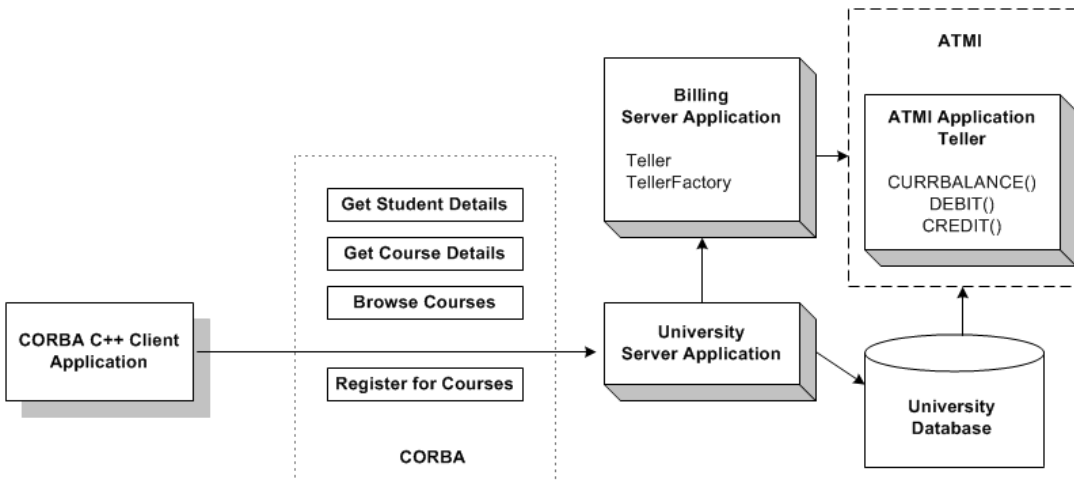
ATMI

Billing Server Application

Teller
TellerFactory

ATMI Application Teller

CURRBALANCE()
DEBIT()
CREDIT()

Get Student Details

Get Course Details

Browse Courses

CORBA C++ Client Application

Register for Courses

University Server Application

University Database

CORBA